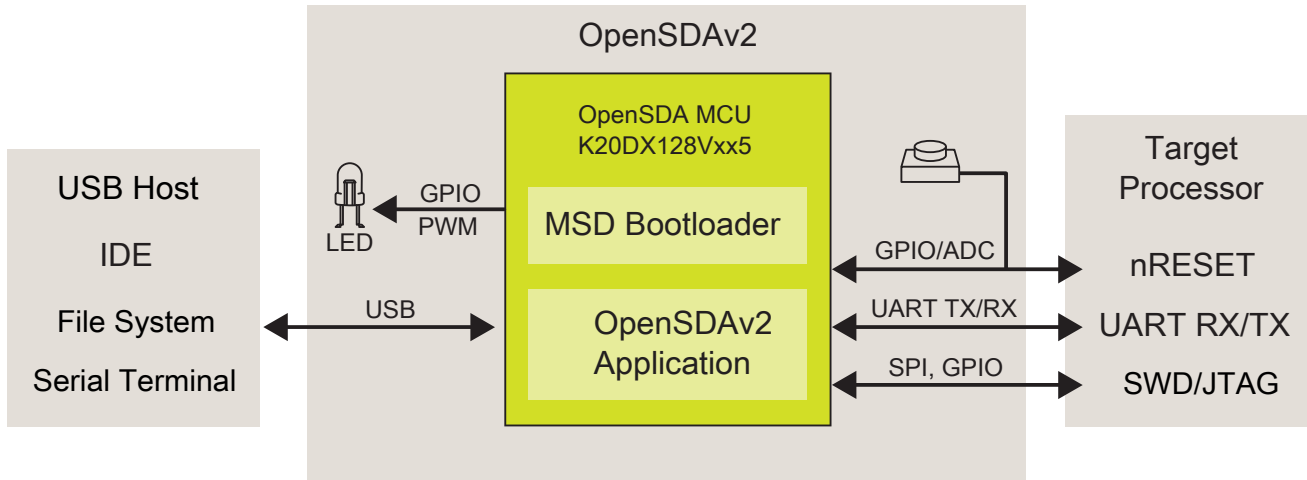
OpenSDAv2

OpenSDA MCU
K20DX128Vxx5

MSD Bootloader

OpenSDAv2
Application

USB Host

IDE

File System

Serial Terminal

LED

GPIO
PWM

USB

GPIO/ADC

UART TX/RX

SPI, GPIO

Target
Processor

nRESET

UART RX/TX

SWD/JTAG